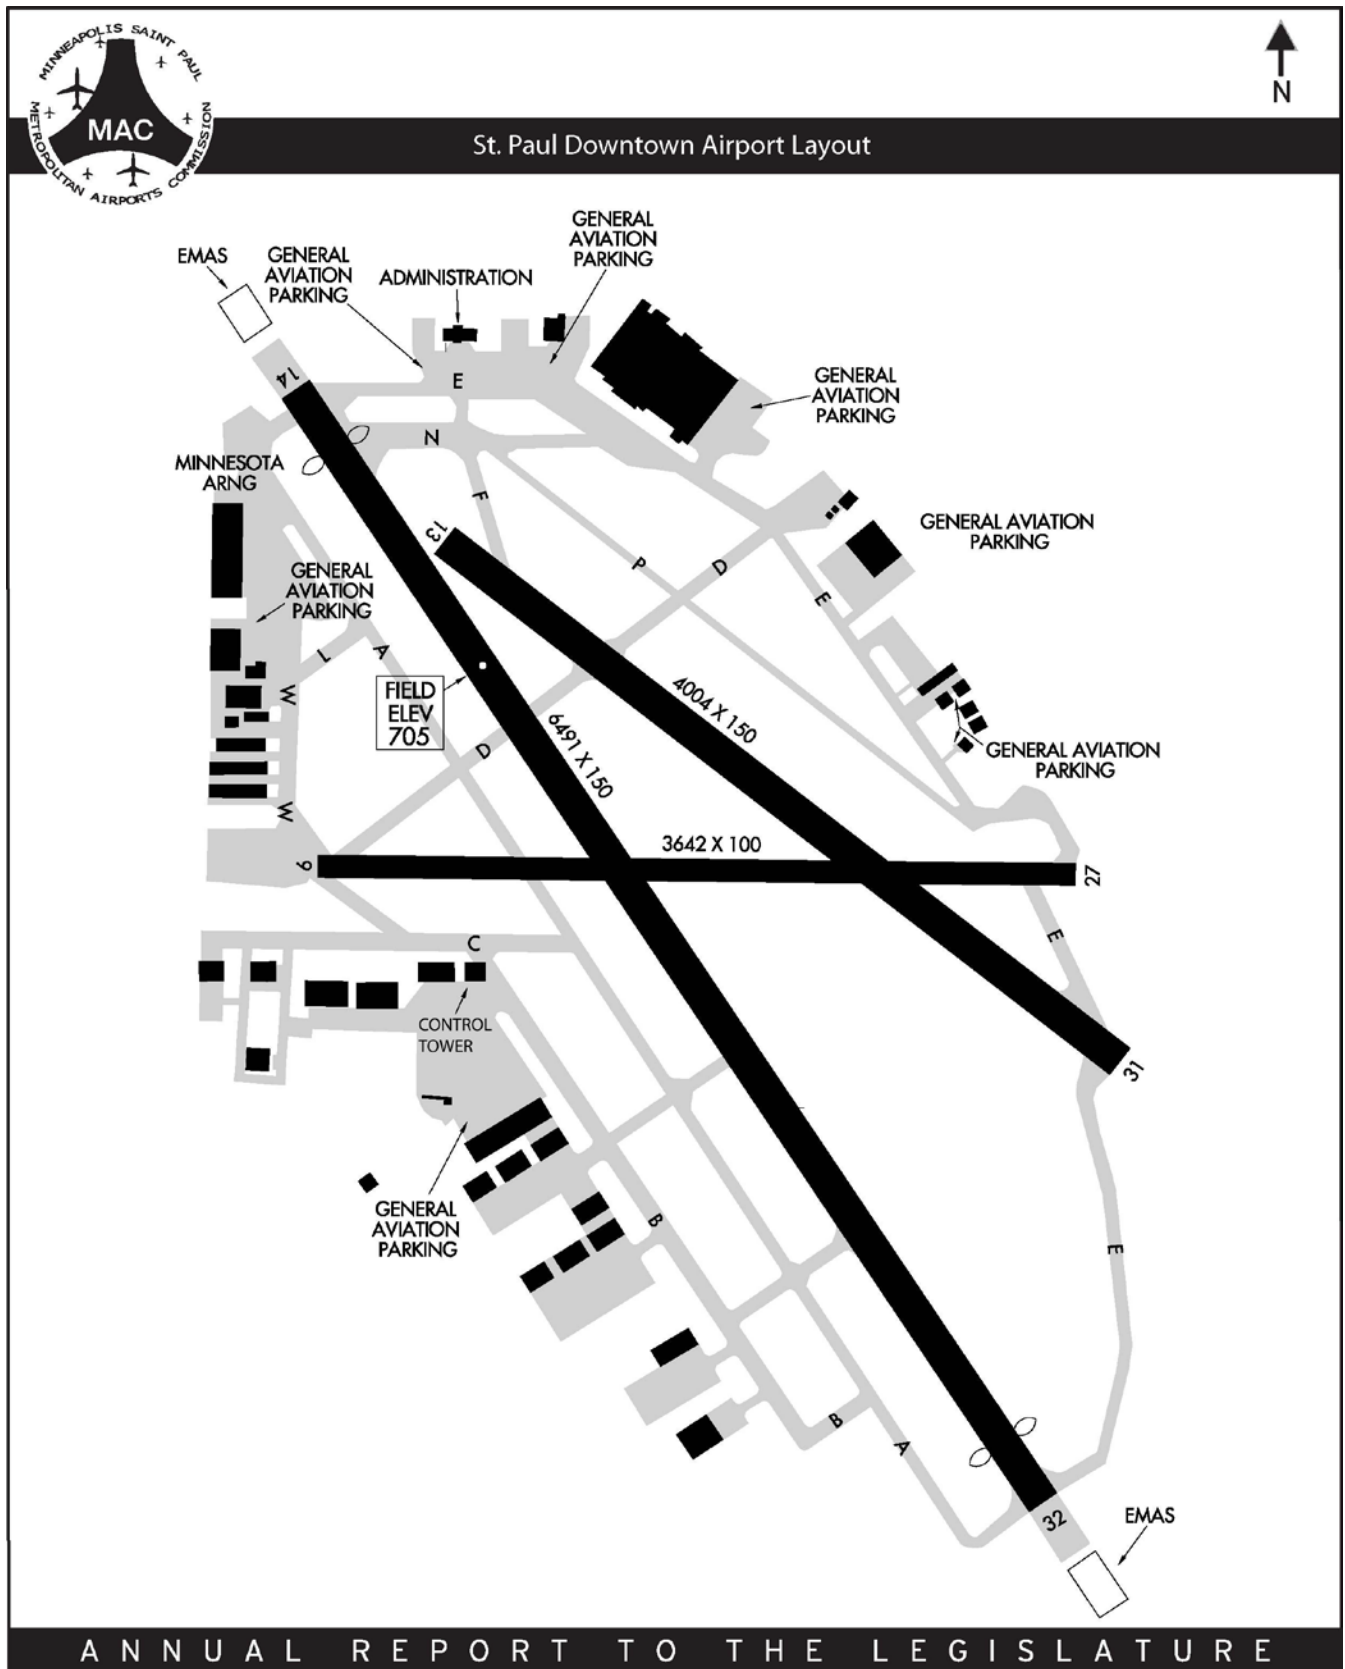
MINNEAPOLIS SAINT PAUL
MAC
METROPOLITAN AIRPORTS COMMISSION

N

St. Paul Downtown Airport Layout

EMAS
GENERAL AVIATION PARKING
ADMINISTRATION
GENERAL AVIATION PARKING
GENERAL AVIATION PARKING
14
E
N
MINNESOTA ARNG
F
13
GENERAL AVIATION PARKING
P
D
E
GENERAL AVIATION PARKING
L
A
W
FIELD ELEV 705
4004 X 150
GENERAL AVIATION PARKING
D
6491 X 150
W
3642 X 100
9
27
C
E
CONTROL TOWER
31
GENERAL AVIATION PARKING
B
E
B
A
32
EMAS

ANNUAL REPORT TO THE LEGISLATURE